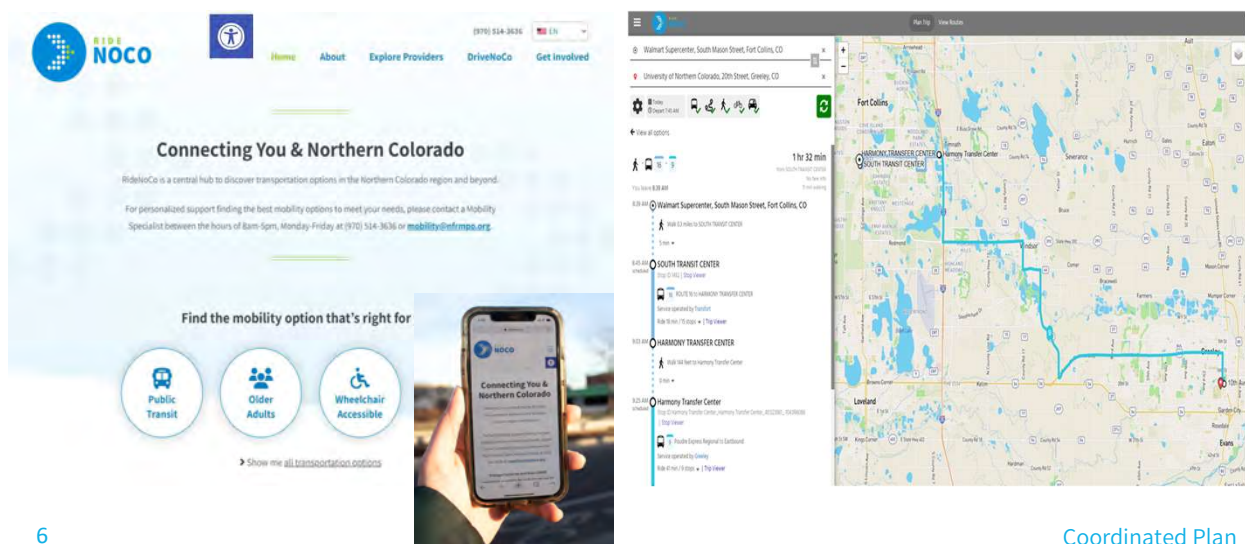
RIDE NOCO

(970) 514-3636 EN

Home About Explore Providers DriveNoCo Get involved

Connecting You & Northern Colorado

RideNoCo is a central hub to discover transportation options in the Northern Colorado region and beyond.

For personalized support finding the best mobility options to meet your needs, please contact a Mobility Specialist between the hours of 8am-5pm, Monday-Friday at (970) 514-3636 or mobility@nfrmpo.org.

Find the mobility option that's right for

Public Transit

Older Adults

Wheelchair Accessible

> Show me all transportation options

NOCO

Connecting You & Northern Colorado

Plan Trip View Routes

Walmart Supercenter, South Mason Street, Fort Collins, CO

University of Northern Colorado, 20th Street, Greeley, CO

View all options

1 hr 32 min

8:28 AM Walmart Supercenter, South Mason Street, Fort Collins, CO

8:45 AM SOUTH TRANSIT CENTER

ROUTE 16 to HARMONY TRANSFER CENTER

Service operated by Transfort

9:03 AM HARMONY TRANSFER CENTER

9:25 AM Harmony Transfer Center

Poudre Express Regional to Eastbound

Service operated by Greeley

Fort Collins

HARMONY TRANSFER CENTER Harmony Transfer Center

SOUTH TRANSIT CENTER

Severance

Windsor

Eaton

Greeley

Loveland

Evans

Garden City

6

Coordinated Plan